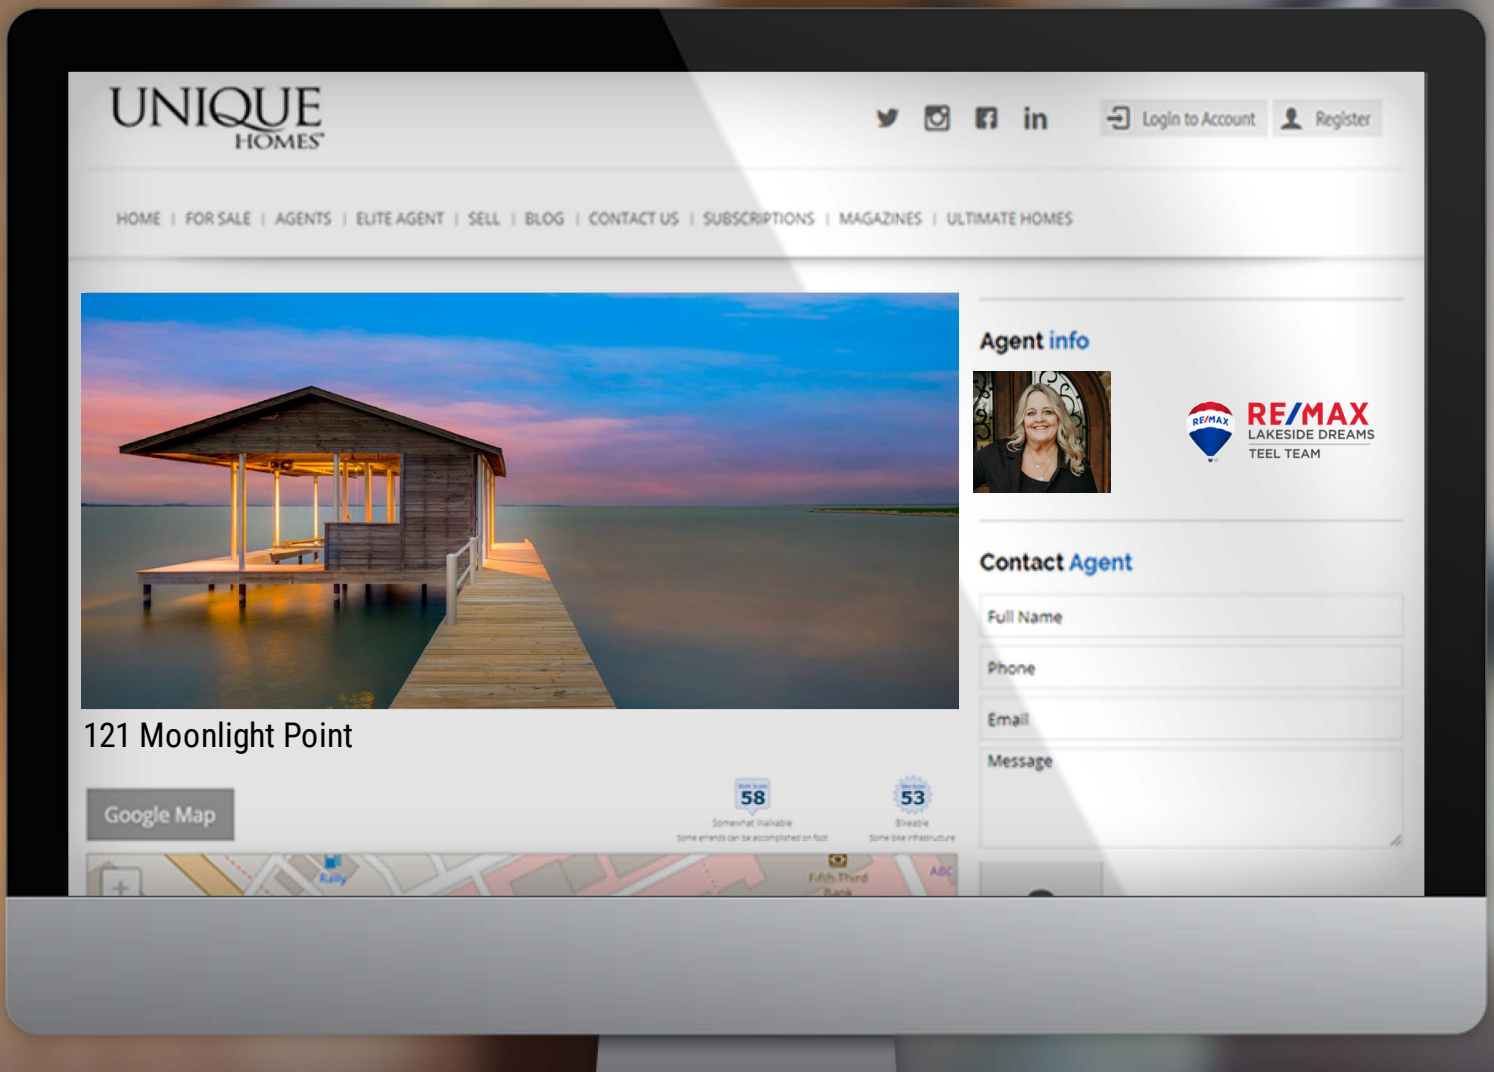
UNIQUE HOMES

Login to Account Register

HOME | FOR SALE | AGENTS | ELITE AGENT | SELL | BLOG | CONTACT US | SUBSCRIPTIONS | MAGAZINES | ULTIMATE HOMES

121 Moonlight Point

Google Map

58
Somewhat Walkable
Some errands can be accomplished on foot

53
Bikeable
Some bike infrastructure

Rally
Fifth Third Bank
ABC

Agent info

RE/MAX
RE/MAX
LAKESIDE DREAMS
TEEL TEAM

Contact Agent

Full Name

Phone

Email

Message